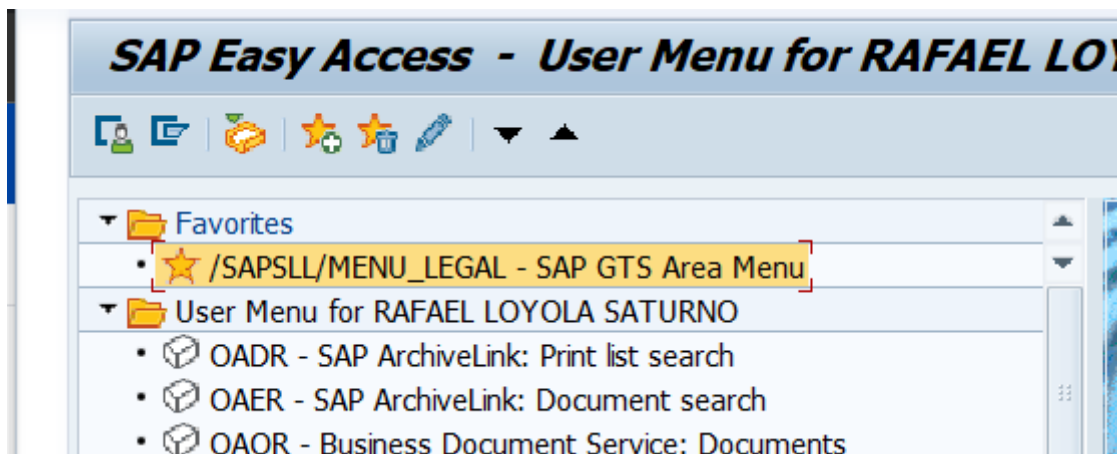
SAP Easy Access - User Menu for RAFAEL LOY

Favorites
/SAPSLL/MENU_LEGAL - SAP GTS Area Menu
User Menu for RAFAEL LOYOLA SATURNO
OADR - SAP ArchiveLink: Print list search
OAER - SAP ArchiveLink: Document search
OAOR - Business Document Service: Documents